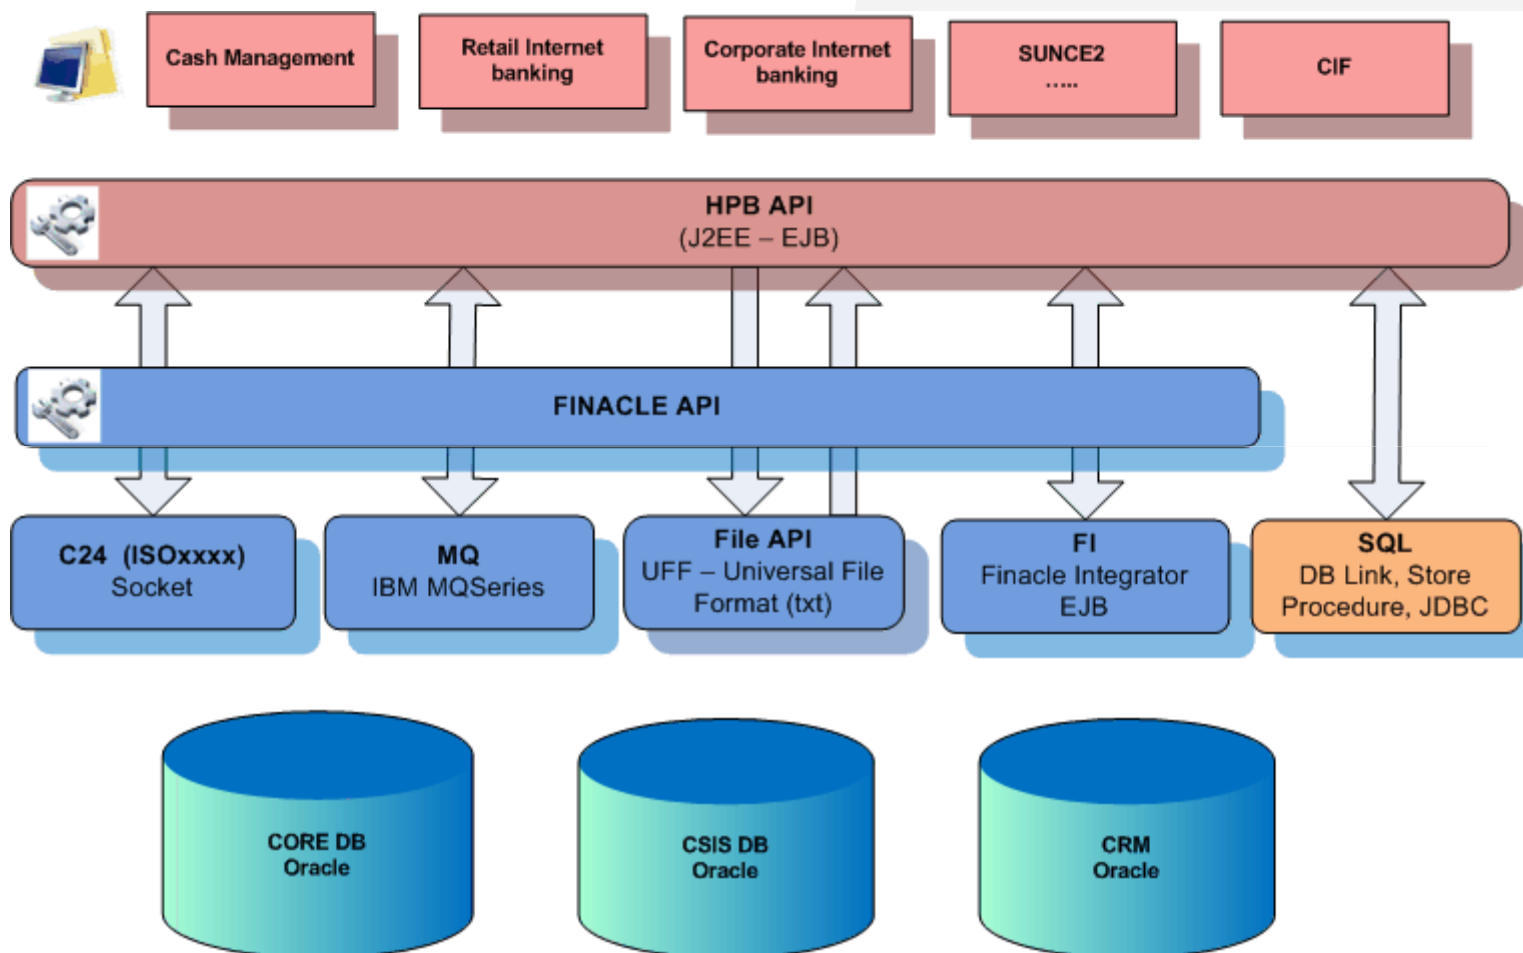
Cash Management

Retail Internet banking

Corporate Internet banking

SUNCE2 .....

CIF

HPB API
(J2EE – EJB)

FINACLE API

C24 (ISOxxxx)
Socket

MQ
IBM MQSeries

File API
UFF – Universal File Format (txt)

FI
Finacle Integrator
EJB

SQL
DB Link, Store Procedure, JDBC

CORE DB
Oracle

CSIS DB
Oracle

CRM
Oracle